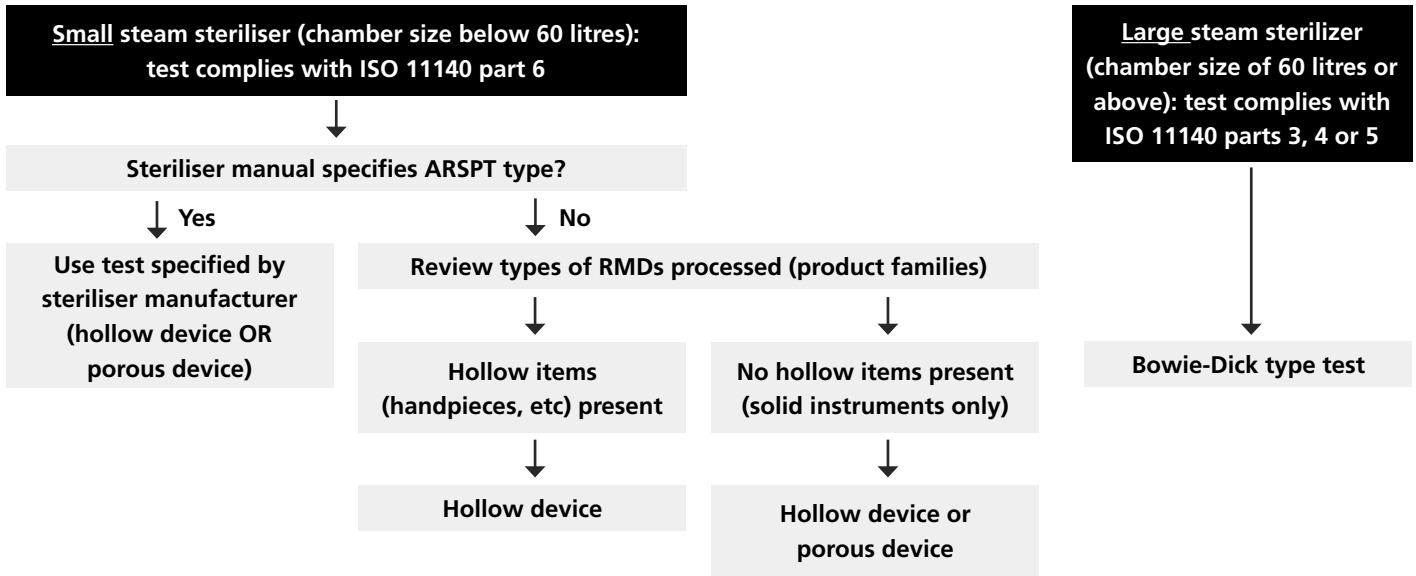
Small steam steriliser (chamber size below 60 litres): test complies with ISO 11140 part 6

Steriliser manual specifies ARSPT type?

Yes

Use test specified by steriliser manufacturer (hollow device OR porous device)

No

Review types of RMDs processed (product families)

Hollow items (handpieces, etc) present

Hollow device

No hollow items present (solid instruments only)

Hollow device or porous device

Large steam sterilizer (chamber size of 60 litres or above): test complies with ISO 11140 parts 3, 4 or 5

Bowie-Dick type test